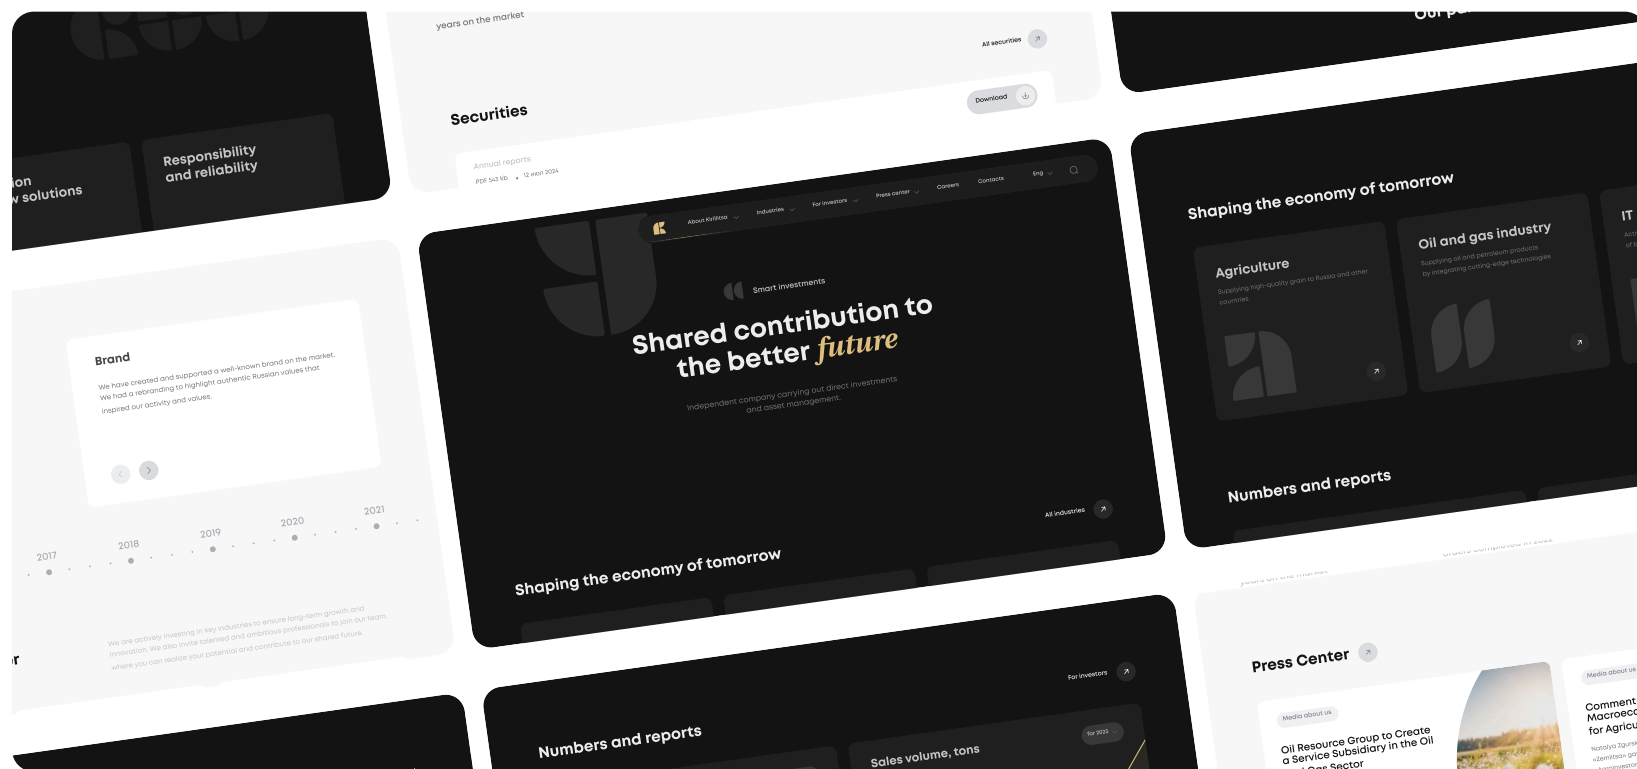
ion
w solutions

Responsibility and reliability

years on the market

All securities

Securities

Download

Annual reports

PDF 543 kb • 12 июл 2024

Our p

Shaping the economy of tomorrow

Agriculture

Supplying high-quality grain to Russia and other countries

Oil and gas industry

Supplying oil and petroleum products by integrating cutting-edge technologies

IT

Numbers and reports

Brand

We have created and supported a well-known brand on the market. We had a rebranding to highlight authentic Russian values that inspired our activity and values.

2017

2018

2019

2020

2021

We are actively investing in key industries to ensure long-term growth and innovation. We also invite talented and ambitious professionals to join our team, where you can realize your potential and contribute to our shared future.

About KirMosa

Industries

For investors

Press center

Careers

Contacts

Eng

Smart investments

Shared contribution to the better future

Independent company carrying out direct investments and asset management.

All industries

Shaping the economy of tomorrow

For investors

Numbers and reports

for 2023

Sales volume, tons

years on the market

Press Center

Media about us

Oil Resource Group to Create a Service Subsidiary in the Oil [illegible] Sector

Media about us

Comment Macroeco for Agricu